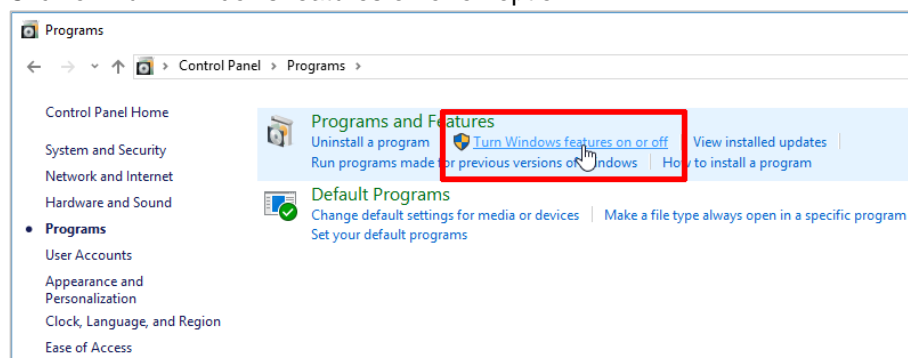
Programs

Control Panel > Programs >

Control Panel Home

System and Security

Network and Internet

Hardware and Sound

Programs

User Accounts

Appearance and Personalization

Clock, Language, and Region

Ease of Access

Programs and Features

Uninstall a program | Turn Windows features on or off | View installed updates

Run programs made for previous versions of Windows | How to install a program

Default Programs

Change default settings for media or devices | Make a file type always open in a specific program

Set your default programs